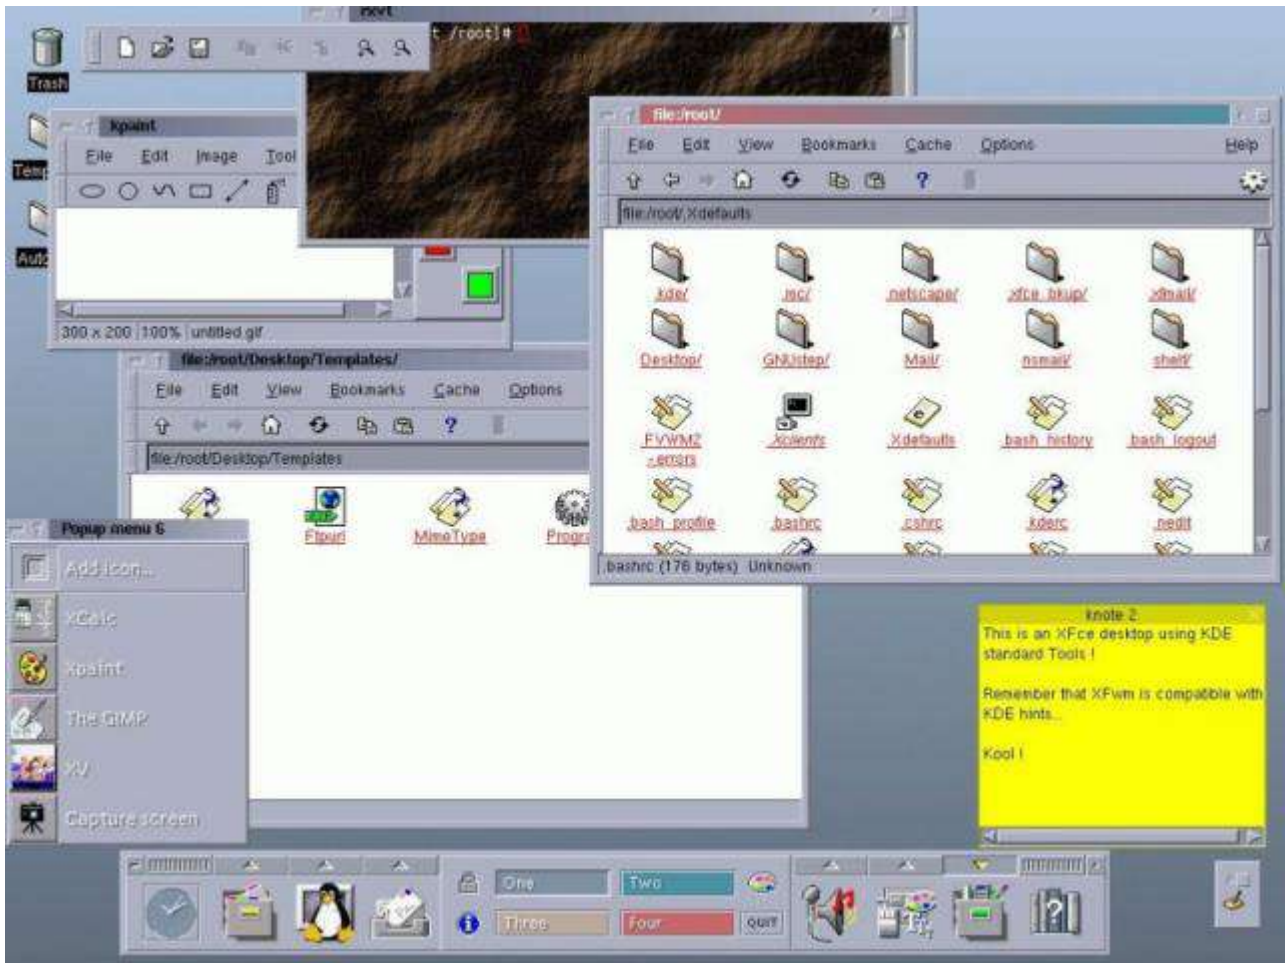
Trash

Temp

Auto

root

t /root]#

kpaint

File Edit Image Tool

300 x 200 100% untitled.gif

file:/root/

File Edit View Bookmarks Cache Options Help

file:/root/.Xdefaults

.kde/ .mc/ .netscape/ .xfce_bkup/ .xfmail/

Desktop/ GNUstep/ Mail/ nsmail/ shell/

.FVWM2-errors .Xclients .Xdefaults .bash_history .bash_logout

.bash_profile .bashrc .cshrc .kderc .nedit

.bashrc (176 bytes) Unknown

file:/root/Desktop/Templates/

File Edit View Bookmarks Cache Options

file:/root/Desktop/Templates

Ftpurl MimeType Progr

Popup menu 6

Add Icon...

XCalc

Kpaint

The GIMP

XV

Capture screen

knote 2

This is an XFce desktop using KDE standard Tools !

Remember that XFwm is compatible with KDE hints...

Kool !

One Two

Three Four

QUIT